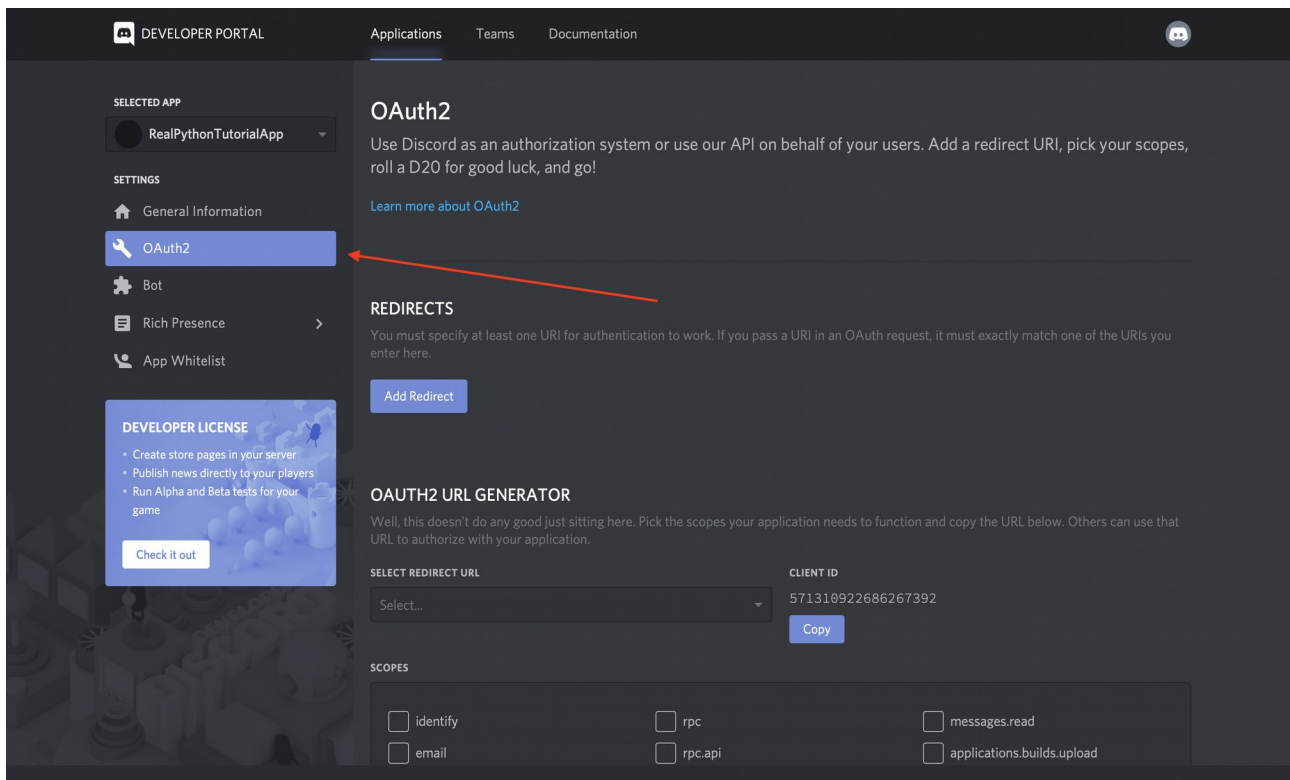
DEVELOPER PORTAL

Applications Teams Documentation

SELECTED APP

RealPythonTutorialApp

SETTINGS

General Information

OAuth2

Bot

Rich Presence

App Whitelist

DEVELOPER LICENSE

• Create store pages in your server
• Publish news directly to your players
• Run Alpha and Beta tests for your game

Check it out

OAuth2

Use Discord as an authorization system or use our API on behalf of your users. Add a redirect URI, pick your scopes, roll a D20 for good luck, and go!

Learn more about OAuth2

REDIRECTS

You must specify at least one URI for authentication to work. If you pass a URI in an OAuth request, it must exactly match one of the URIs you enter here.

Add Redirect

OAUTH2 URL GENERATOR

Well, this doesn't do any good just sitting here. Pick the scopes your application needs to function and copy the URL below. Others can use that URL to authorize with your application.

SELECT REDIRECT URL

Select...

CLIENT ID

571310922686267392

Copy

SCOPES

identify

rpc

messages.read

email

rpc.api

applications.builds.upload